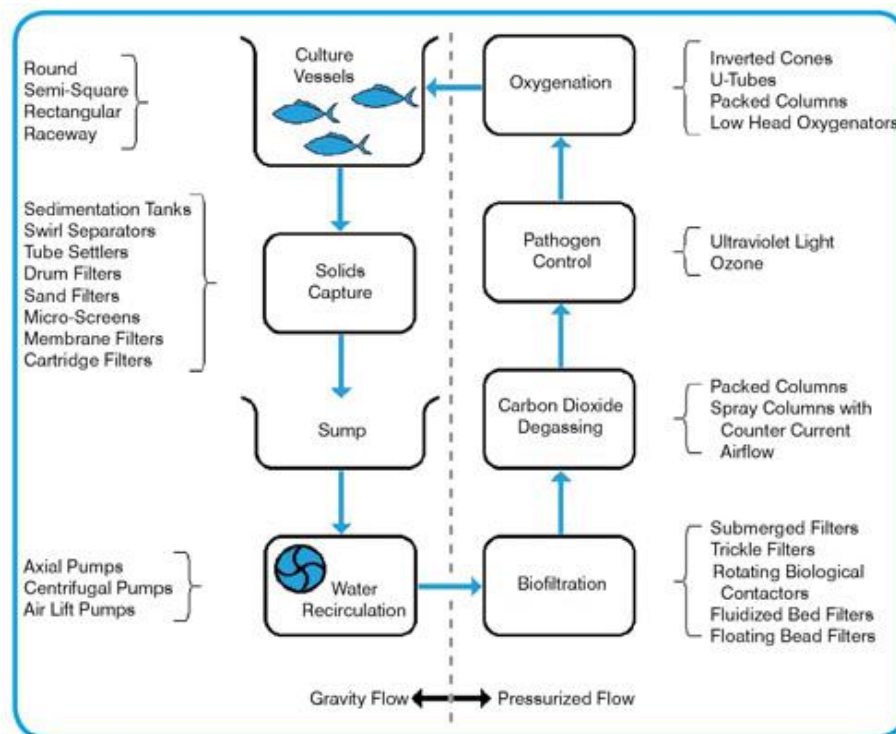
Round
Semi-Square
Rectangular
Raceway

Culture Vessels

Oxygenation

Inverted Cones
U-Tubes
Packed Columns
Low Head Oxygenators

Sedimentation Tanks
Swirl Separators
Tube Settlers
Drum Filters
Sand Filters
Micro-Screens
Membrane Filters
Cartridge Filters

Solids Capture

Pathogen Control

Ultraviolet Light
Ozone

Sump

Carbon Dioxide Degassing

Packed Columns
Spray Columns with Counter Current Airflow

Axial Pumps
Centrifugal Pumps
Air Lift Pumps

Water Recirculation

Biofiltration

Submerged Filters
Trickle Filters
Rotating Biological Contactors
Fluidized Bed Filters
Floating Bead Filters

Gravity Flow Pressurized Flow